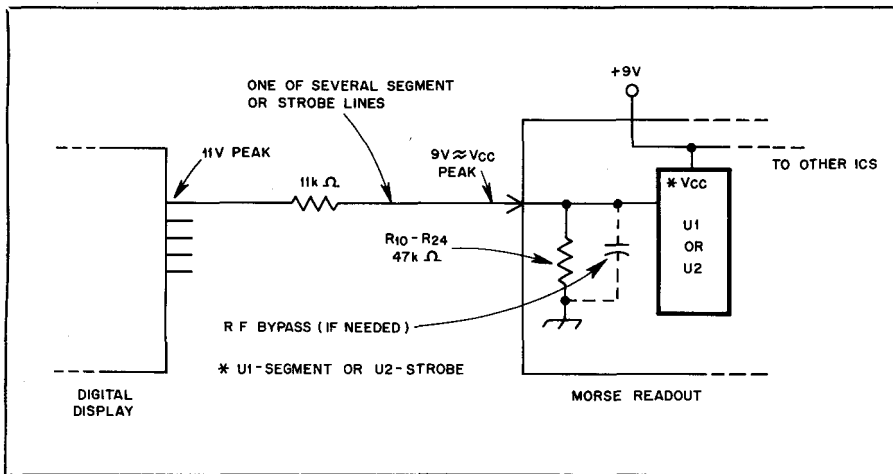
ONE OF SEVERAL SEGMENT OR STROBE LINES

+9V

11V PEAK

11k $\Omega$

9V$\approx$Vcc PEAK

TO OTHER ICS

* Vcc

U1 OR U2

$R_{10}$ - $R_{24}$ 47k $\Omega$

R F BYPASS (IF NEEDED)

* U1-SEGMENT OR U2-STROBE

DIGITAL DISPLAY

MORSE READOUT